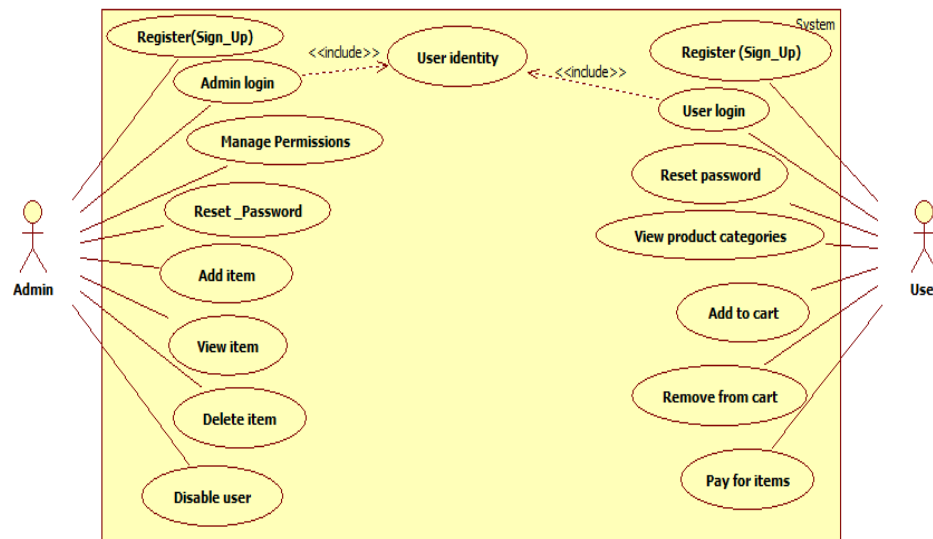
System

Register(Sign_Up)

Admin login

<<include>>

User identity

<<include>>

Register (Sign_Up)

User login

Manage Permissions

Reset password

Reset _Password

View product categories

Admin

Add item

Use

Add to cart

View item

Remove from cart

Delete item

Disable user

Pay for items